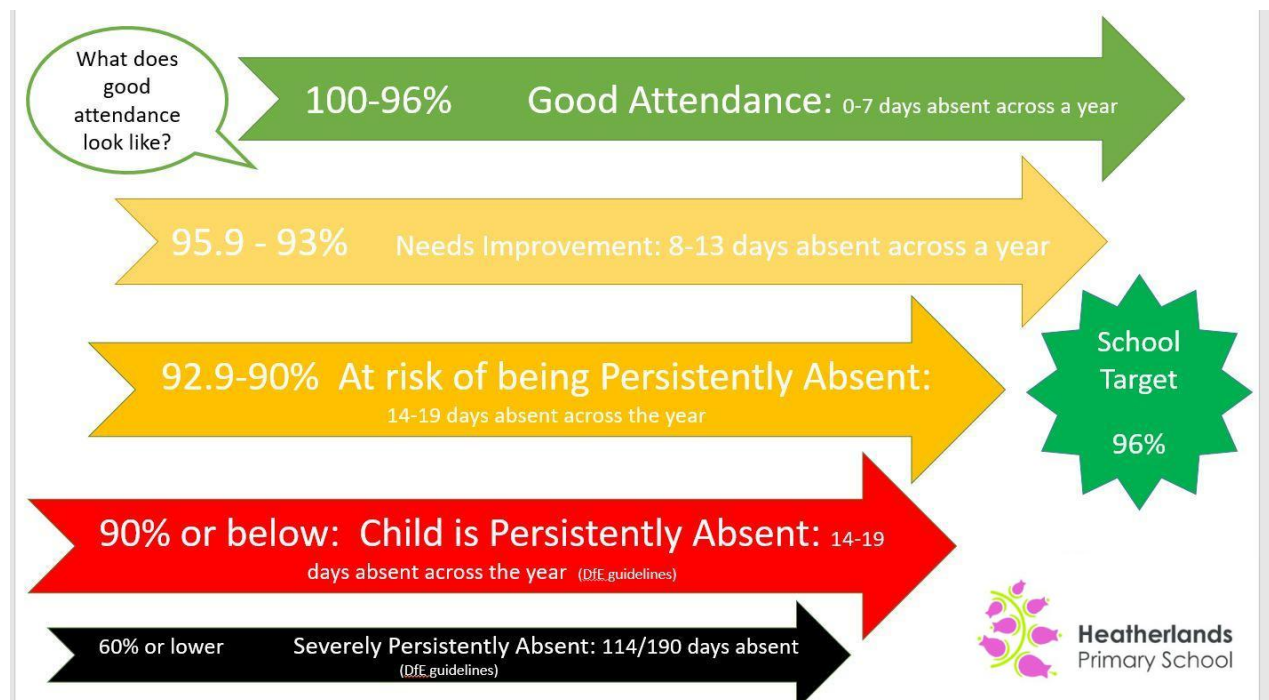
What does good attendance look like?

100-96% Good Attendance: 0-7 days absent across a year

95.9 - 93% Needs Improvement: 8-13 days absent across a year

92.9-90% At risk of being Persistently Absent: 14-19 days absent across the year

School Target 96%

90% or below: Child is Persistently Absent: 14-19 days absent across the year (DfE guidelines)

60% or lower Severely Persistently Absent: 114/190 days absent (DfE guidelines)

Heatherlands Primary School